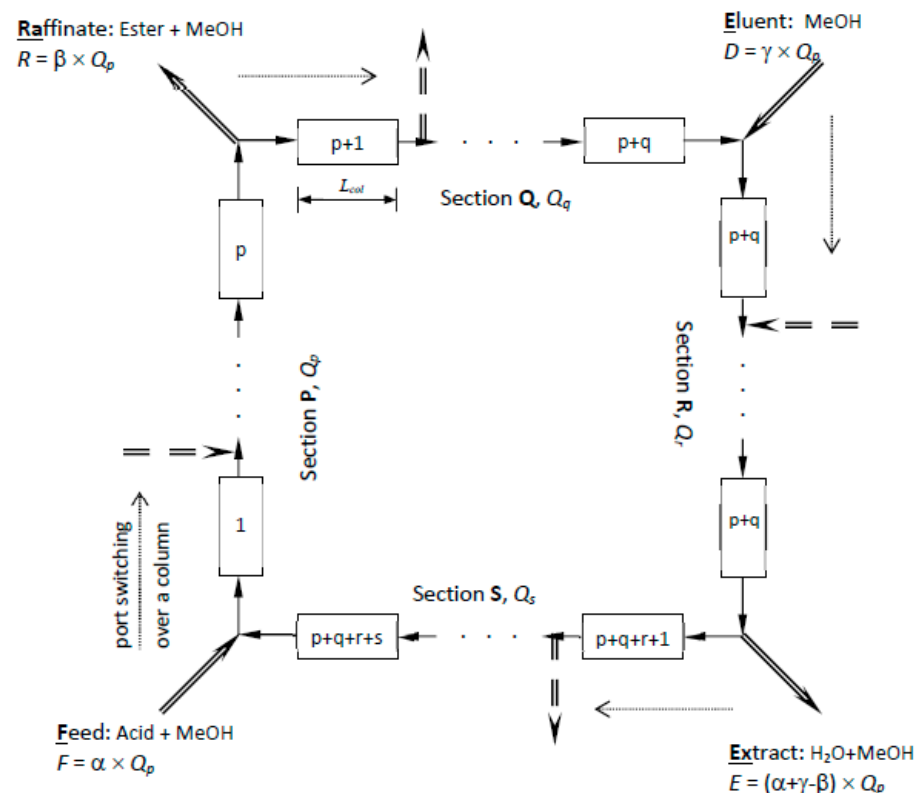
Raffinate: Ester + MeOH
$R = \beta \times Q_p$

Eluent: MeOH
$D = \gamma \times Q_p$

p+1

p+q

$L_{col}$

Section Q, $Q_q$

p

p+q

Section R, $Q_r$

Section P, $Q_p$

1

p+q

port switching over a column

Section S, $Q_s$

p+q+r+s

p+q+r+1

Feed: Acid + MeOH
$F = \alpha \times Q_p$

Extract: $H_2O$+MeOH
$E = (\alpha+\gamma-\beta) \times Q_p$